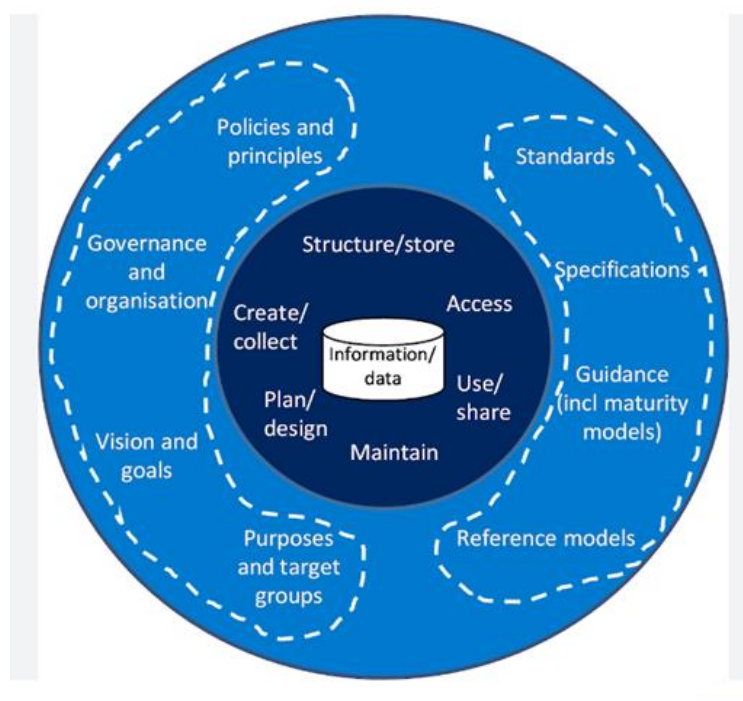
Policies and principles

Governance and organisation

Vision and goals

Purposes and target groups

Standards

Specifications

Guidance (incl maturity models)

Reference models

Structure/store

Create/ collect

Access

Information/ data

Plan/ design

Use/ share

Maintain